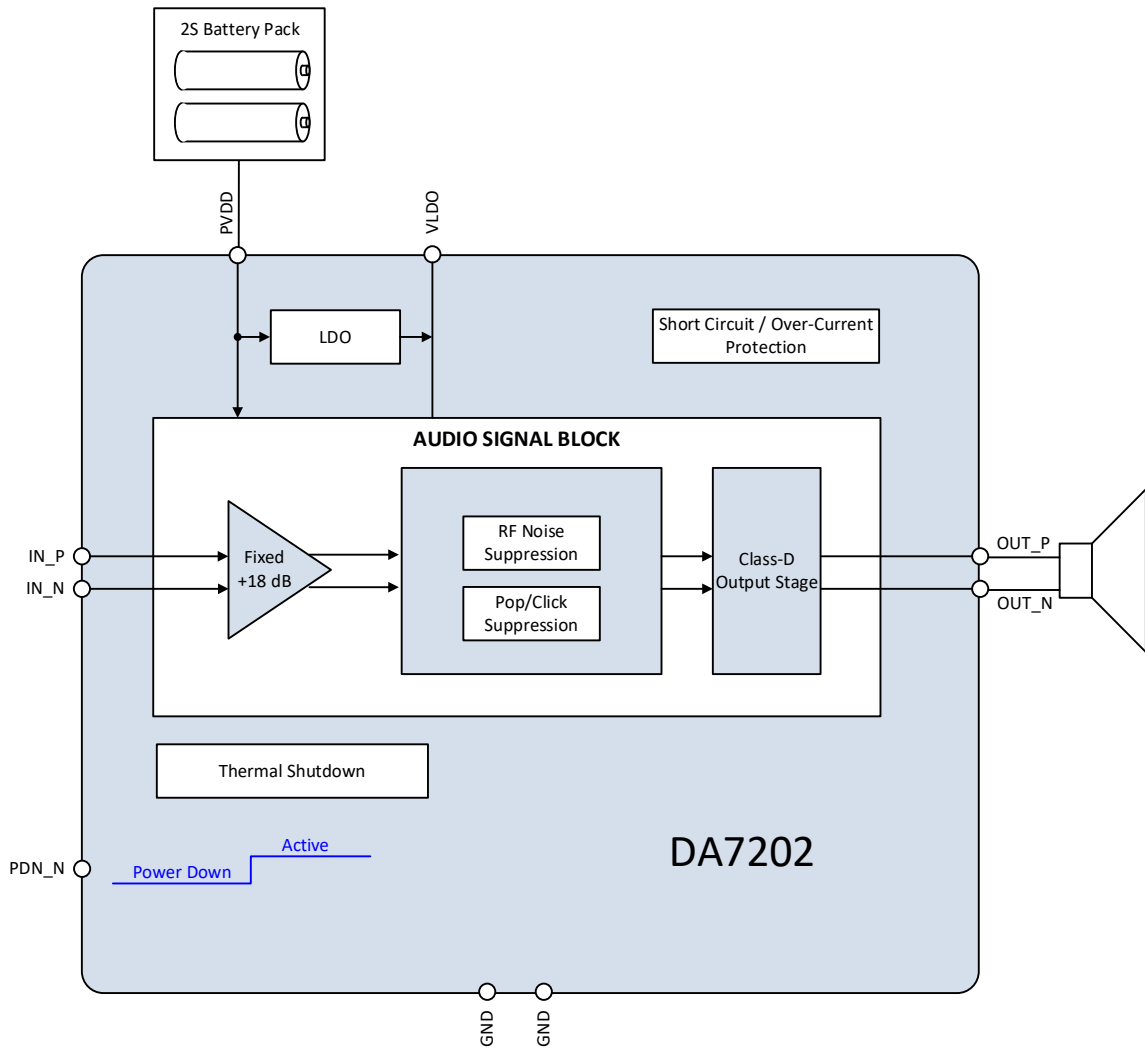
2S Battery Pack

PVDD

VLDO

LDO

Short Circuit / Over-Current Protection

AUDIO SIGNAL BLOCK

IN_P

IN_N

Fixed +18 dB

RF Noise Suppression

Pop/Click Suppression

Class-D Output Stage

OUT_P

OUT_N

Thermal Shutdown

PDN_N

Power Down

Active

DA7202

GND

GND